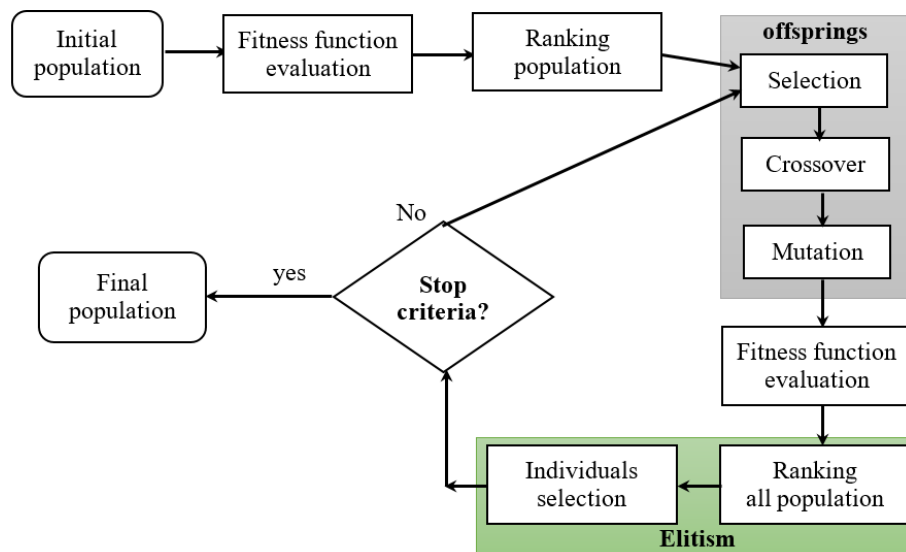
Initial population

Fitness function evaluation

Ranking population

offsprings

Selection

Crossover

Mutation

No

Stop criteria?

yes

Final population

Fitness function evaluation

Ranking all population

Individuals selection

Elitism